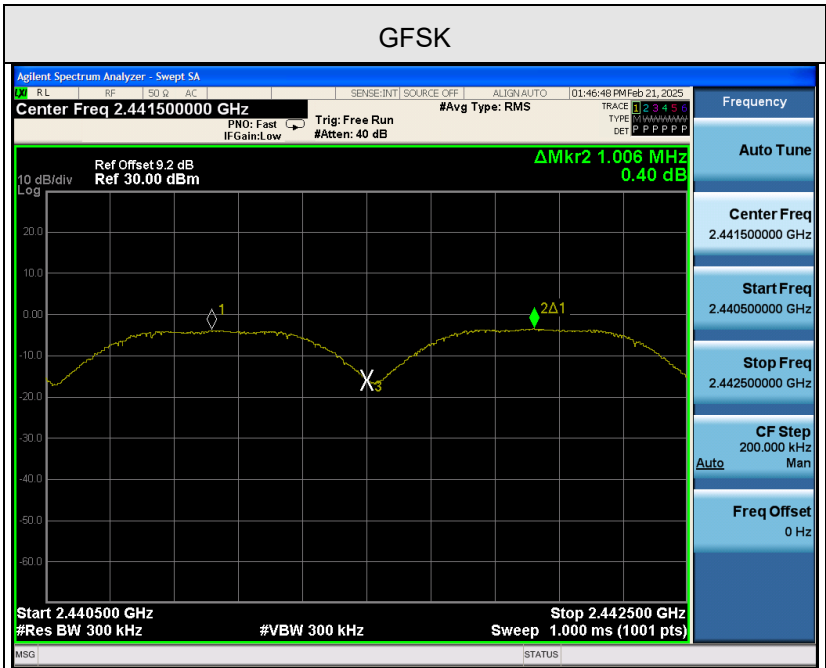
GFSK

Agilent Spectrum Analyzer - Swept SA
RL RF 50 Ω AC SENSE:INT SOURCE OFF ALIGN AUTO 01:46:48 PM Feb 21, 2025
Center Freq 2.441500000 GHz
PNO: Fast IFGain:Low
Trig: Free Run #Atten: 40 dB
#Avg Type: RMS
TRACE 1 2 3 4 5 6
TYPE M WWWWW
DET P P P P P P

Frequency

10 dB/div Log
Ref Offset 9.2 dB
Ref 30.00 dBm
ΔMkr2 1.006 MHz
0.40 dB

20.0
10.0
0.00
-10.0
-20.0
-30.0
-40.0
-50.0
-60.0

1
2Δ1
3

Start 2.440500 GHz
#Res BW 300 kHz
#VBW 300 kHz
Stop 2.442500 GHz
Sweep 1.000 ms (1001 pts)

Auto Tune
Center Freq 2.441500000 GHz
Start Freq 2.440500000 GHz
Stop Freq 2.442500000 GHz
CF Step 200.000 kHz Auto Man
Freq Offset 0 Hz

MSG
STATUS